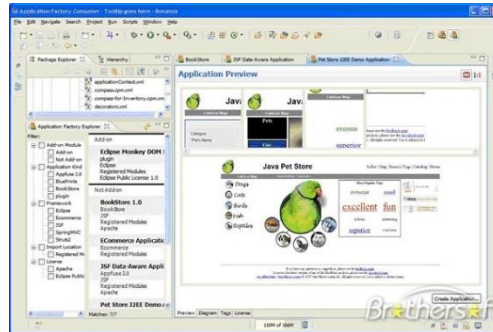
Application Factory Consumer - Tooltip goes here - Bonanza

File Edit Navigate Search Project Run Scripts Window Help

Package Explorer

Hierarchy

applicationContext.xml

compass.cpm.xml

compass-for-inventory.cpm.xml

decorators.xml

Application Factory Explorer

Filter:

Add-on Module

Add-on

Not Add-on

Application Kind

Appfuse 1.0

Blueprints

BookStore

plugin

Framework

Eclipse

Ecommerce

JSF

SpringMVC

Struts2

Import Location

Registered M

License

Apache

Eclipse Public

Add-on

Eclipse Monkey DOM

plugin

Eclipse

Registered Modules

Eclipse Public License 1.0

Not Addon

BookStores 1.0

BookStore

JSF

Registered Modules

Apache

ECommerce Applicati

Ecommerce

Registered Modules

JSF Data-Aware Appli

Appfuse 2.0

JSF

Registered Modules

Apache

Pet Store J2EE Demo

Matches:

BookStore

JSF Data-Aware Application

Pet Store J2EE Demo Application

Application Preview

Java Pet Store

Dogs

Cats

Birds

Fish

Reptiles

excellent

fun

superior

Preview

Diagram

Tags

License

Create Application...

Brothers

121M of 384M